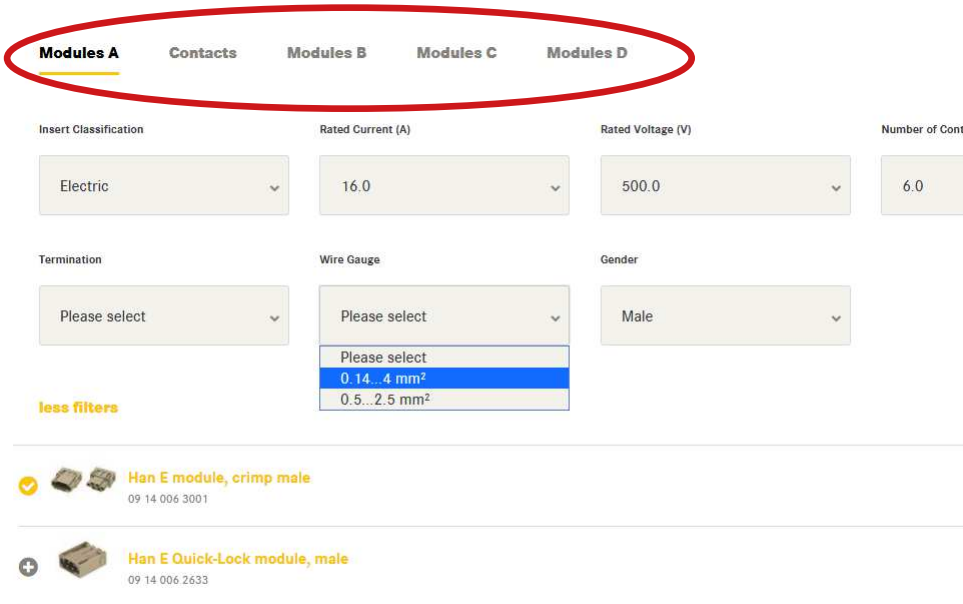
Modules A Contacts Modules B Modules C Modules D

Insert Classification
Electric

Rated Current (A)
16.0

Rated Voltage (V)
500.0

Number of Cont
6.0

Termination
Please select

Wire Gauge
Please select
Please select
0.14...4 mm²
0.5...2.5 mm²

Gender
Male

less filters

Han E module, crimp male
09 14 006 3001

Han E Quick-Lock module, male
09 14 006 2633